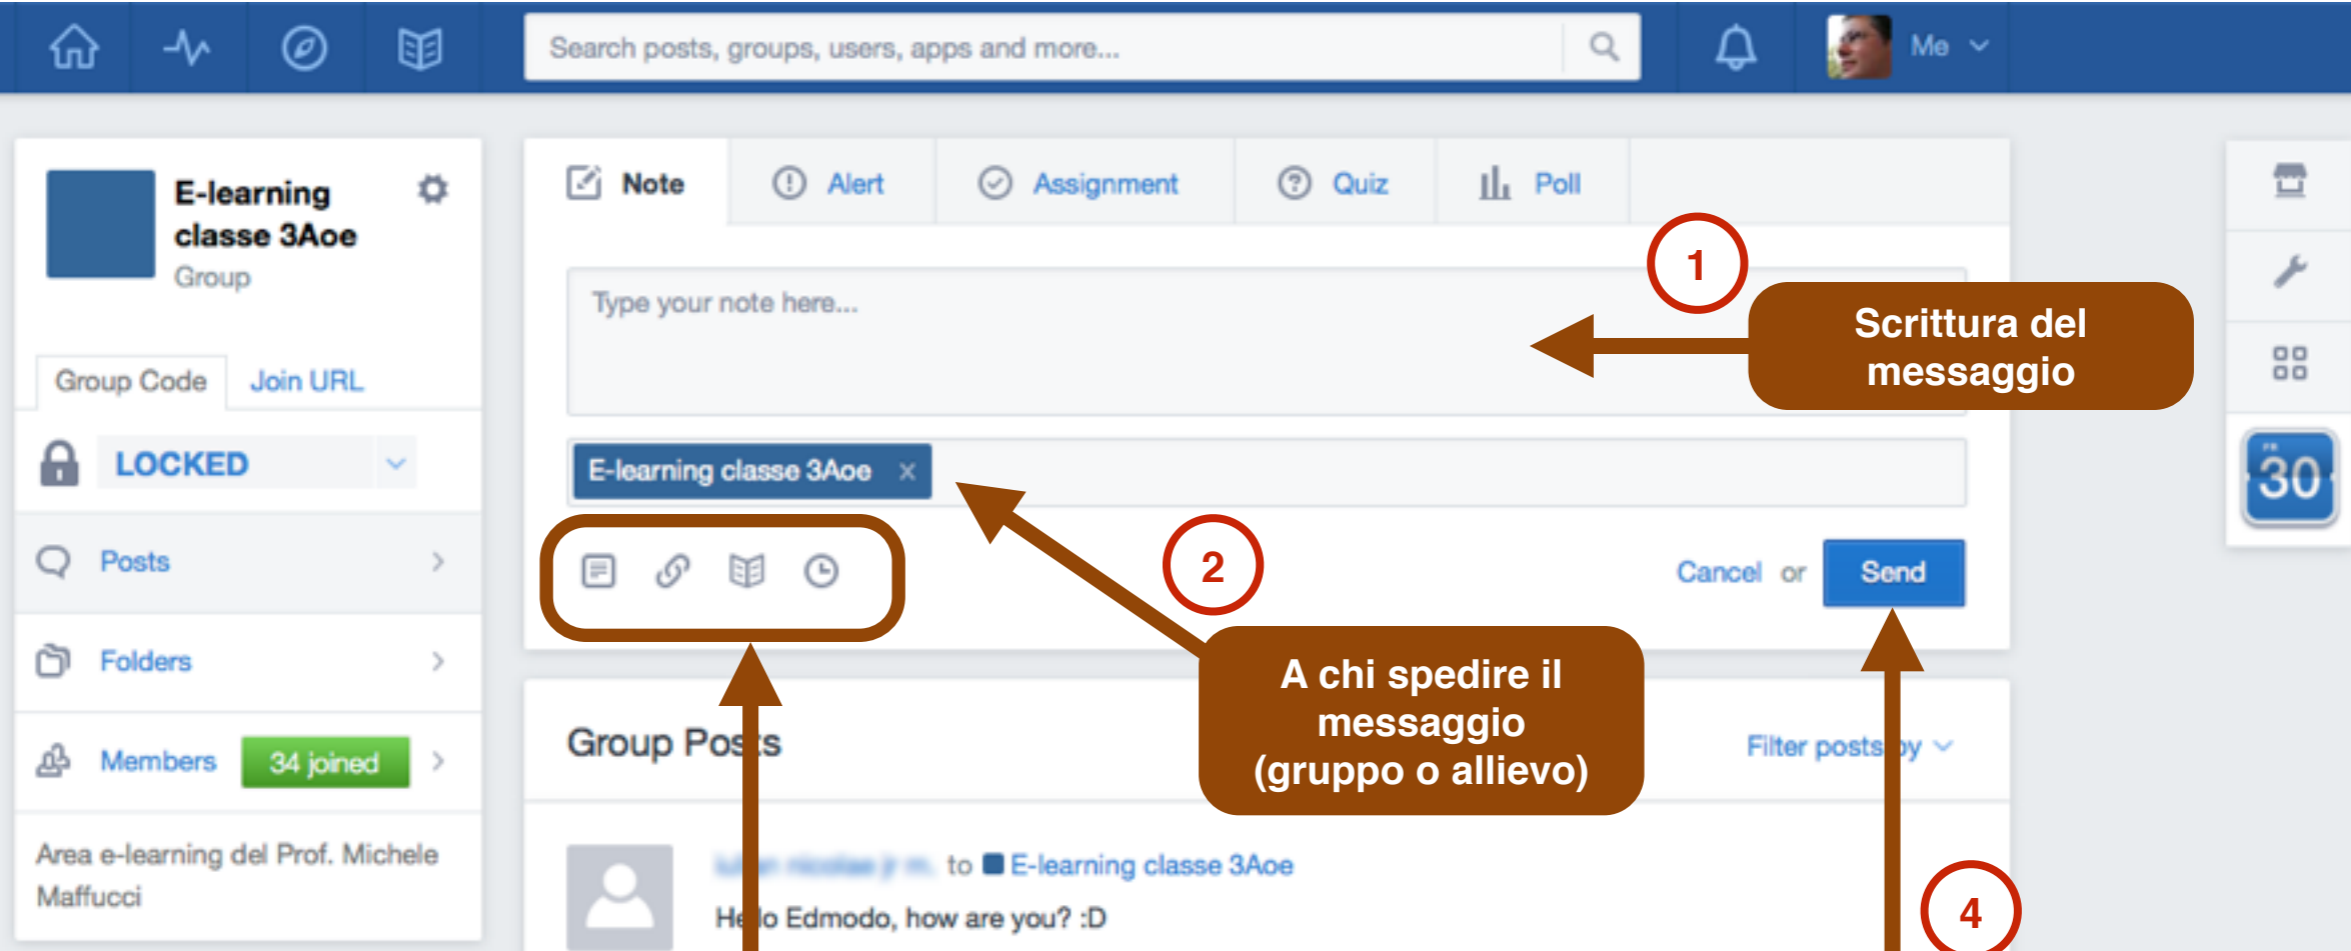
Search posts, groups, users, apps and more...

Me

E-learning classe 3Aoe
Group

Group Code Join URL

LOCKED

Posts

Folders

Members 34 joined

Area e-learning del Prof. Michele Maffucci

Note Alert Assignment Quiz Poll

Type your note here...

1

Scrittura del messaggio

E-learning classe 3Aoe ×

2

Cancel or Send

A chi spedire il messaggio (gruppo o allievo)

Group Pos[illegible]s

Filter posts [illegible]y

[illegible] to E-learning classe 3Aoe

He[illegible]o Edmodo, how are you? :D

4

30